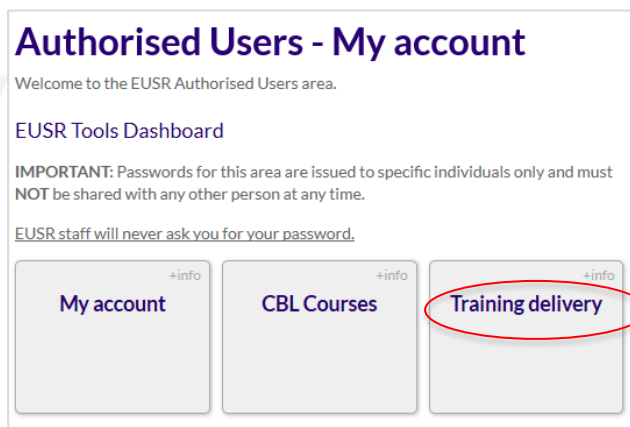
Authorised Users - My account

Welcome to the EUSR Authorised Users area.

EUSR Tools Dashboard

**IMPORTANT:** Passwords for this area are issued to specific individuals only and must **NOT** be shared with any other person at any time.

EUSR staff will never ask you for your password.

+info
My account

+info
CBL Courses

+info
Training delivery